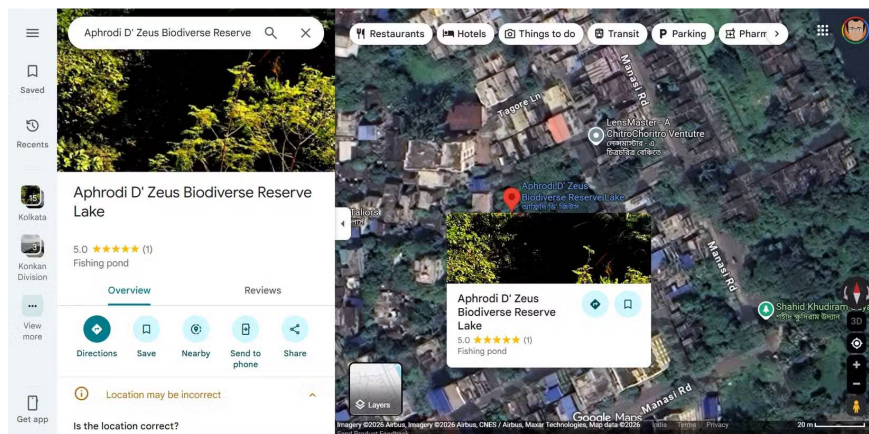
Saved

Recents

15
Kolkata

3
Konkan Division

View more

Get app

Aphrodi D' Zeus Biodiverse Reserve

Aphrodi D' Zeus Biodiverse Reserve Lake

5.0 ★★★★★ (1)
Fishing pond

Overview
Reviews

Directions
Save
Nearby
Send to phone
Share

Location may be incorrect

Is the location correct?

Restaurants
Hotels
Things to do
Transit
Parking
Pharm

Tagore Ln
Manasi Rd
LensMaster - A ChitroChoritro Ventutre
লেন্সমাস্টার - এ চিত্রচরিত্র ভেঞ্চার
Aphrodi D' Zeus Biodiverse Reserve Lake
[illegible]
Tailors
Manasi Rd
Shahid Khudiram
শহীদ ক্ষুদিরাম উদ্যান
Manasi Rd

Aphrodi D' Zeus Biodiverse Reserve Lake
5.0 ★★★★★ (1)
Fishing pond

Layers
Google Maps
Imagery ©2026 Airbus, Imagery ©2026 Airbus, CNES / Airbus, Maxar Technologies, Map data ©2026 India Terms Privacy
20 m
3D